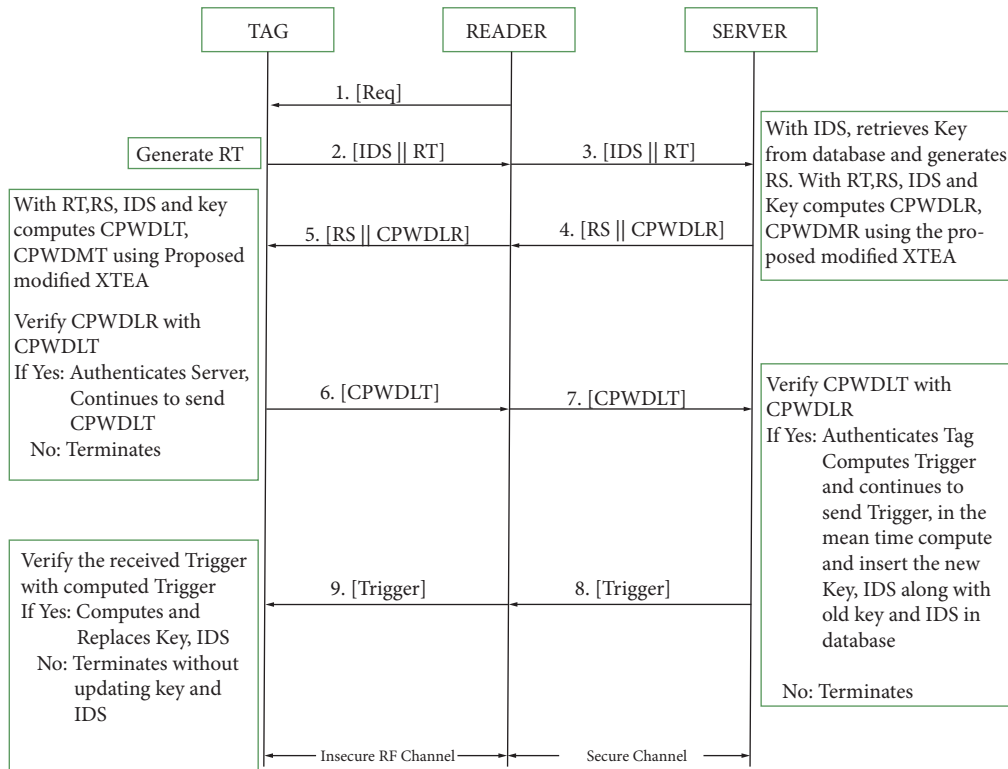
TAG

READER

SERVER

1. [Req]

Generate RT

2. [IDS || RT]

3. [IDS || RT]

With IDS, retrieves Key from database and generates RS. With RT,RS, IDS and Key computes CPWDLR, CPWDMR using the proposed modified XTEA

With RT,RS, IDS and key computes CPWDLT, CPWDMT using Proposed modified XTEA

5. [RS || CPWDLR]

4. [RS || CPWDLR]

Verify CPWDLR with CPWDLT
If Yes: Authenticates Server, Continues to send CPWDLT
No: Terminates

6. [CPWDLT]

7. [CPWDLT]

Verify CPWDLT with CPWDLR
If Yes: Authenticates Tag Computes Trigger and continues to send Trigger, in the mean time compute and insert the new Key, IDS along with old key and IDS in database

No: Terminates

Verify the received Trigger with computed Trigger
If Yes: Computes and Replaces Key, IDS
No: Terminates without updating key and IDS

9. [Trigger]

8. [Trigger]

Insecure RF Channel

Secure Channel